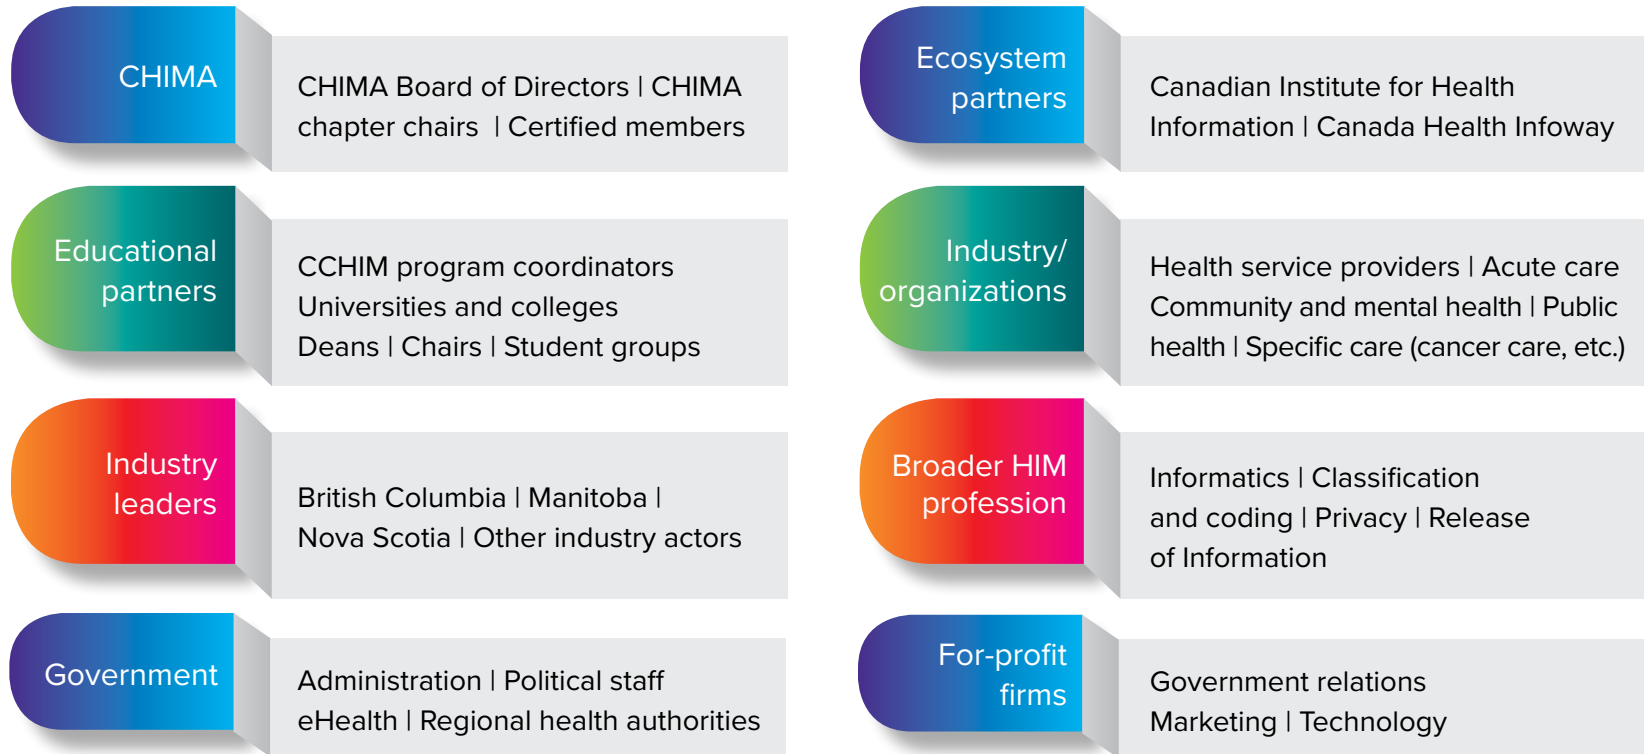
CHIMA

CHIMA Board of Directors | CHIMA chapter chairs | Certified members

Educational partners

CCHIM program coordinators
Universities and colleges
Deans | Chairs | Student groups

Industry leaders

British Columbia | Manitoba | Nova Scotia | Other industry actors

Government

Administration | Political staff
eHealth | Regional health authorities

Ecosystem partners

Canadian Institute for Health Information | Canada Health Infoway

Industry/ organizations

Health service providers | Acute care Community and mental health | Public health | Specific care (cancer care, etc.)

Broader HIM profession

Informatics | Classification and coding | Privacy | Release of Information

For-profit firms

Government relations
Marketing | Technology